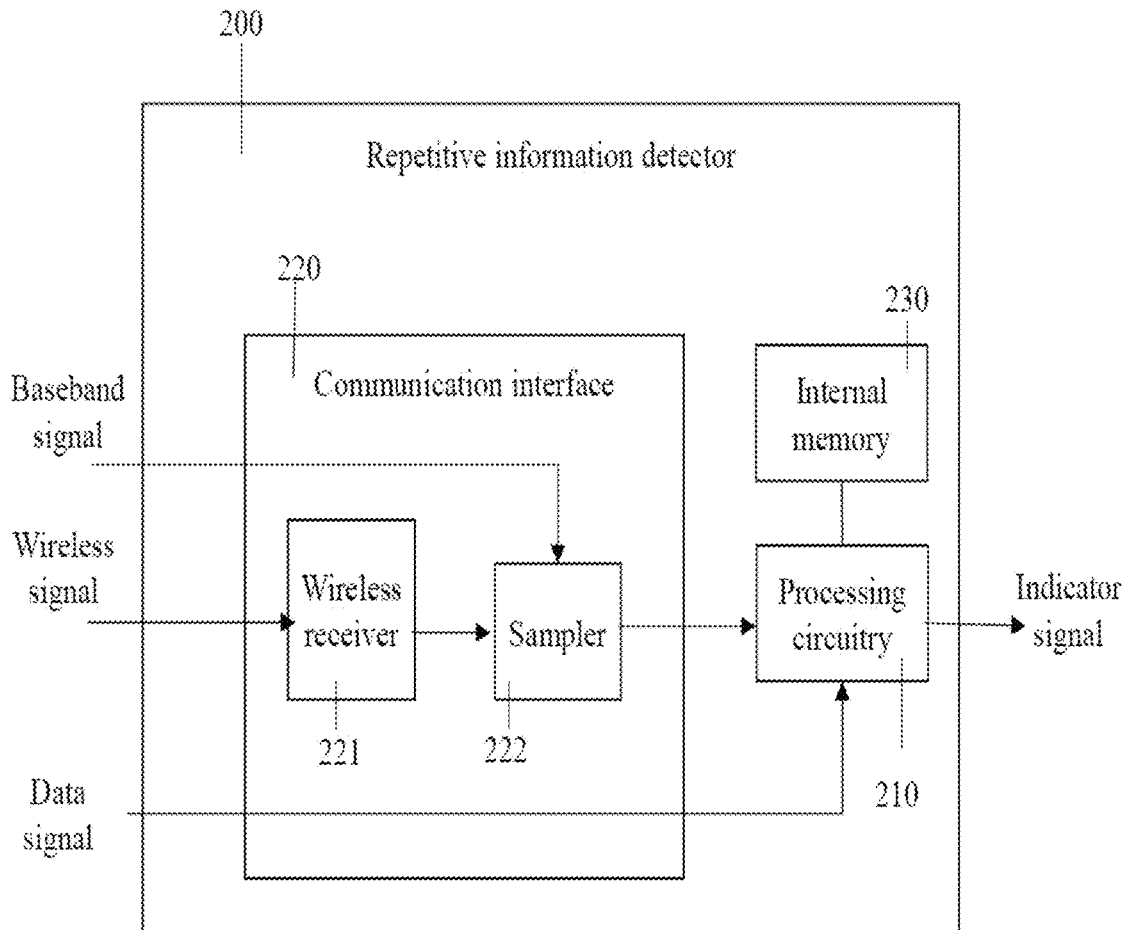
200

Repetitive information detector

220

Communication interface

230

Internal memory

Baseband signal

Wireless signal

Wireless receiver

Sampler

Processing circuitry

Indicator signal

221

222

Data signal

210